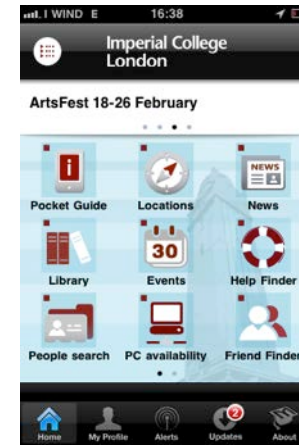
I WIND E 16:38

Imperial College London

ArtsFest 18-26 February

Pocket Guide
Locations
NEWS
News
Library
30
Events
Help Finder
People search
PC availability
Friend Finder

Home
My Profile
Alerts
2
Updates
About